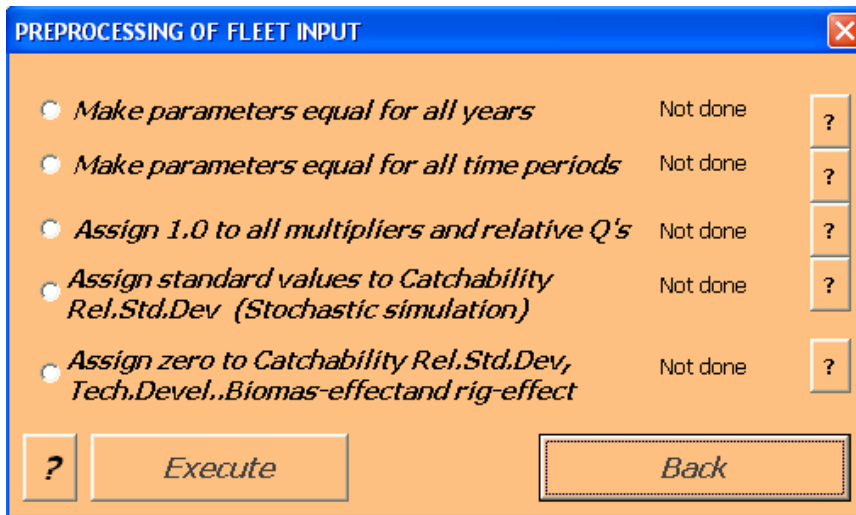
PREPROCESSING OF FLEET INPUT

Make parameters equal for all years
Not done
?

Make parameters equal for all time periods
Not done
?

Assign 1.0 to all multipliers and relative Q's
Not done
?

Assign standard values to Catchability Rel.Std.Dev (Stochastic simulation)
Not done
?

Assign zero to Catchability Rel.Std.Dev, Tech.Devel..Biomas-effectand rig-effect
Not done
?

?
Execute
Back